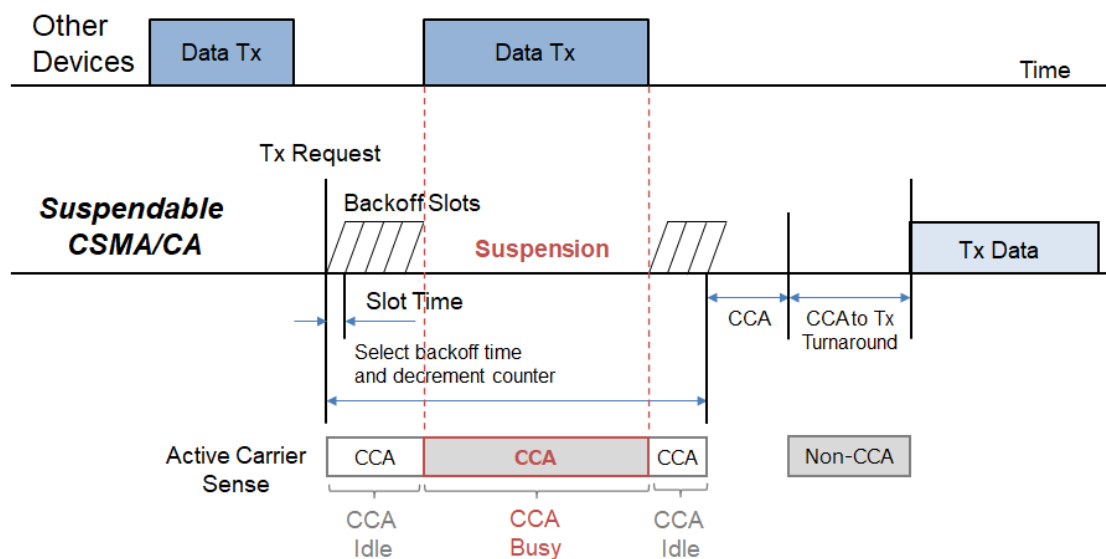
Other Devices

Data Tx

Data Tx

Time

Tx Request

Suspendable CSMA/CA

Backoff Slots

Suspension

Tx Data

Slot Time

CCA

CCA to Tx Turnaround

Select backoff time and decrement counter

Active Carrier Sense

CCA

CCA

CCA

Non-CCA

CCA Idle

CCA Busy

CCA Idle